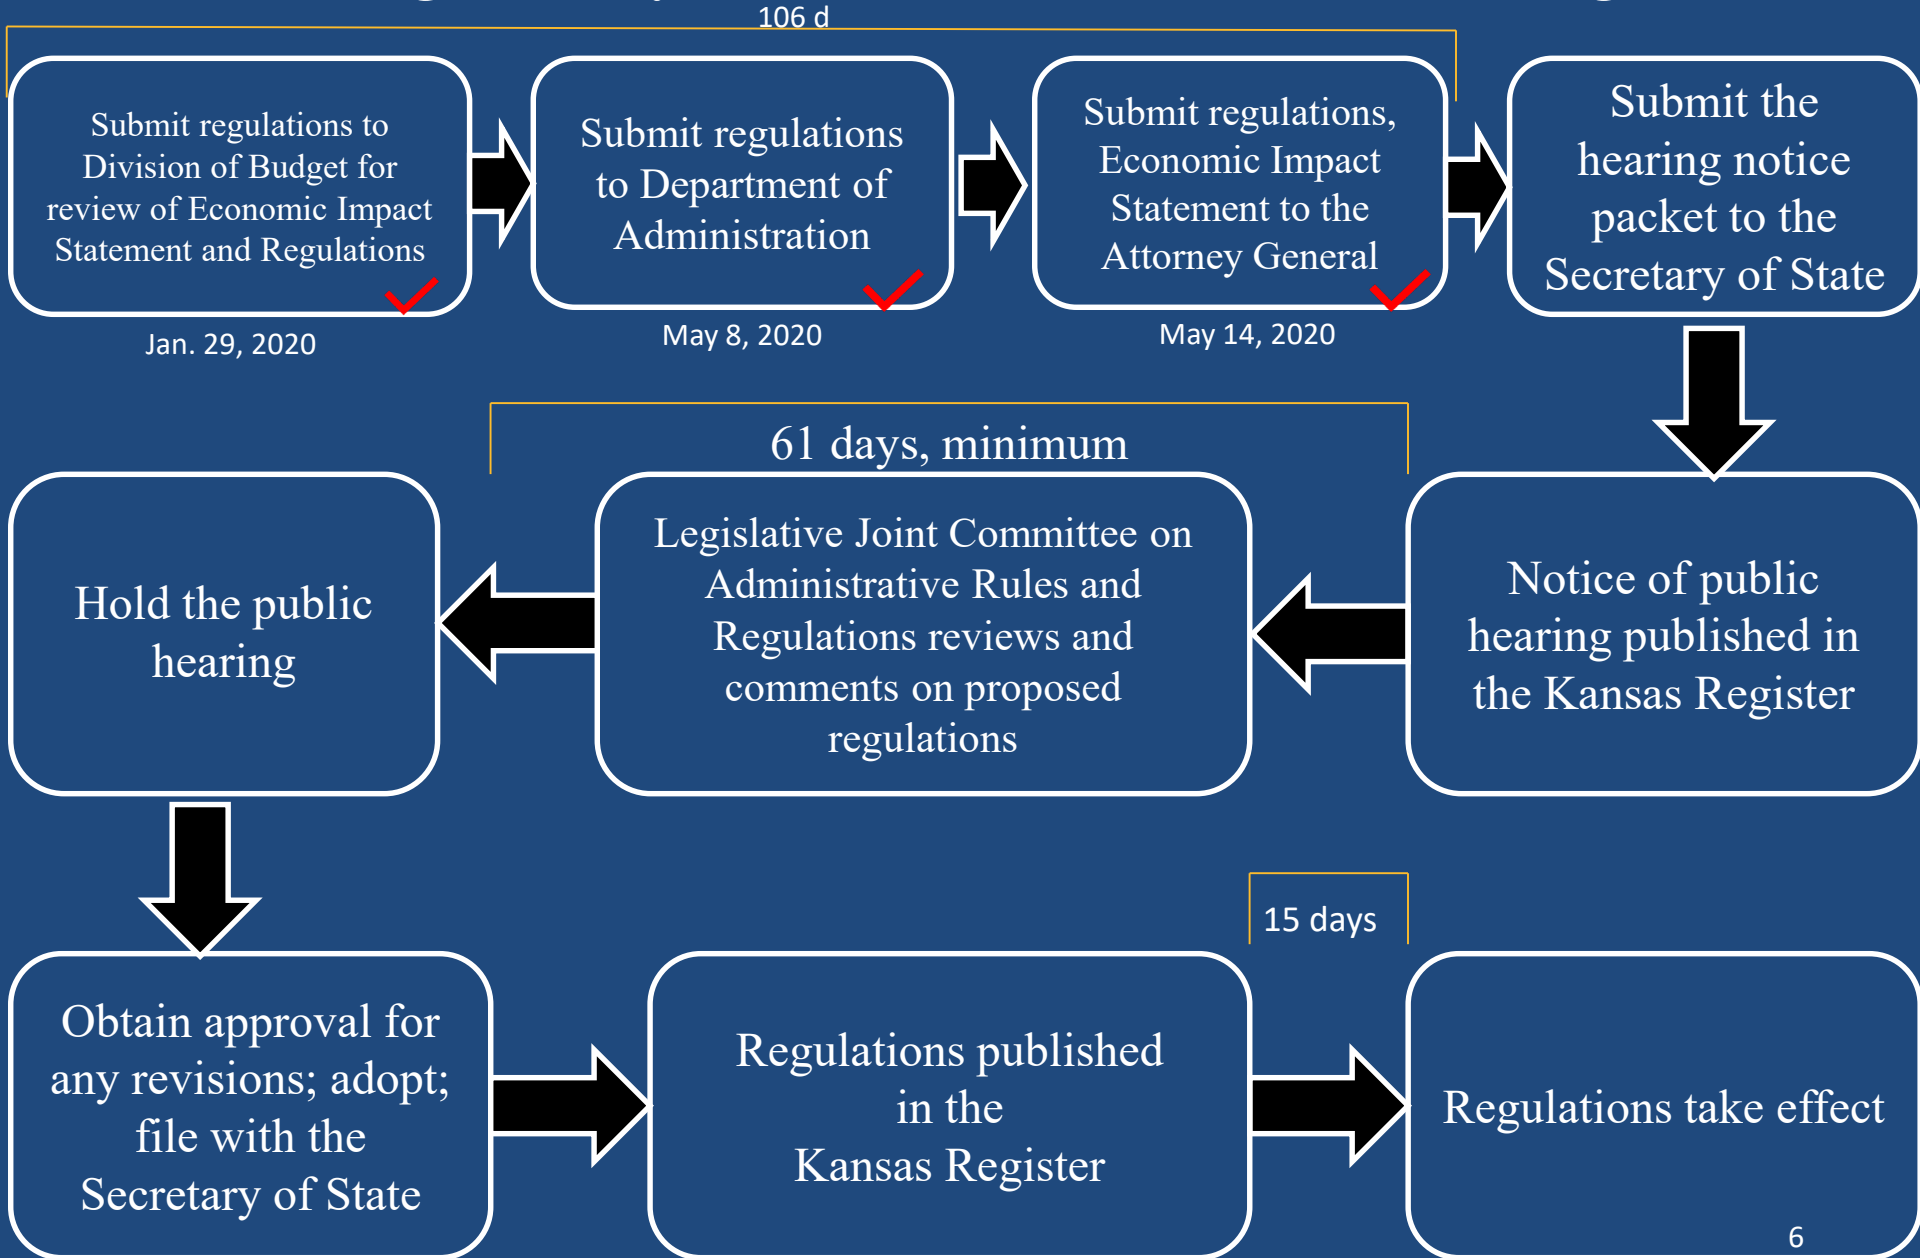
106 d

Submit regulations to Division of Budget for review of Economic Impact Statement and Regulations

Jan. 29, 2020

Submit regulations to Department of Administration

May 8, 2020

Submit regulations, Economic Impact Statement to the Attorney General

May 14, 2020

Submit the hearing notice packet to the Secretary of State

61 days, minimum

Hold the public hearing

Legislative Joint Committee on Administrative Rules and Regulations reviews and comments on proposed regulations

Notice of public hearing published in the Kansas Register

15 days

Obtain approval for any revisions; adopt; file with the Secretary of State

Regulations published in the Kansas Register

Regulations take effect

6